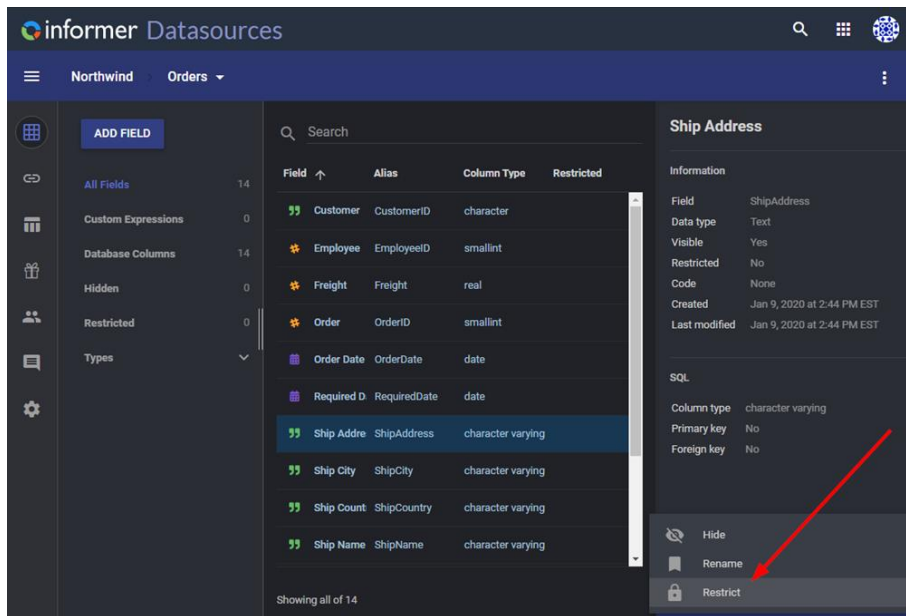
informer Datasources

Northwind > Orders

ADD FIELD

All Fields 14
Custom Expressions 0
Database Columns 14
Hidden 0
Restricted 0
Types

Search

| Field | Alias | Column Type | Restricted |
|---|---|---|---|
| Customer | CustomerID | character | |
| Employee | EmployeeID | smallint | |
| Freight | Freight | real | |
| Order | OrderID | smallint | |
| Order Date | OrderDate | date | |
| Required D | RequiredDate | date | |
| Ship Addre | ShipAddress | character varying | |
| Ship City | ShipCity | character varying | |
| Ship Count | ShipCountry | character varying | |
| Ship Name | ShipName | character varying | |

Showing all of 14

Ship Address

Information
Field ShipAddress
Data type Text
Visible Yes
Restricted No
Code None
Created Jan 9, 2020 at 2:44 PM EST
Last modified Jan 9, 2020 at 2:44 PM EST

SQL
Column type character varying
Primary key No
Foreign key No

Hide
Rename
Restrict